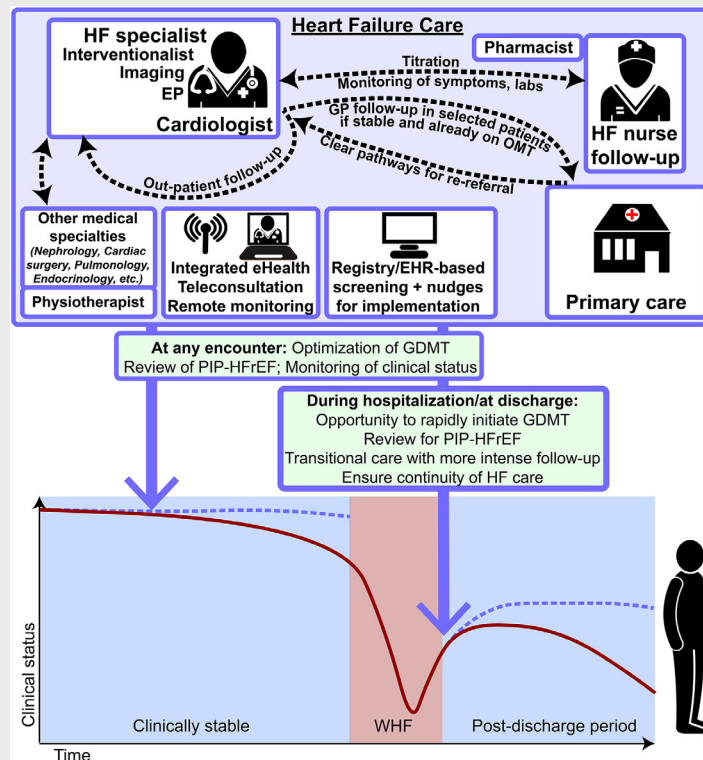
Heart Failure Care

HF specialist
Interventionalist
Imaging
EP
Cardiologist

Pharmacist

HF nurse follow-up

Titration
Monitoring of symptoms, labs

GP follow-up in selected patients if stable and already on OMT

Clear pathways for re-referral

Out-patient follow-up

Other medical specialties
(Nephrology, Cardiac surgery, Pulmonology, Endocrinology, etc.)

Physiotherapist

Integrated eHealth
Teleconsultation
Remote monitoring

Registry/EHR-based screening + nudges for implementation

Primary care

At any encounter: Optimization of GDMT
Review of PIP-HFrEF; Monitoring of clinical status

During hospitalization/at discharge:
Opportunity to rapidly initiate GDMT
Review for PIP-HFrEF
Transitional care with more intense follow-up
Ensure continuity of HF care

Clinical status

Clinically stable

WHF

Post-discharge period

Time